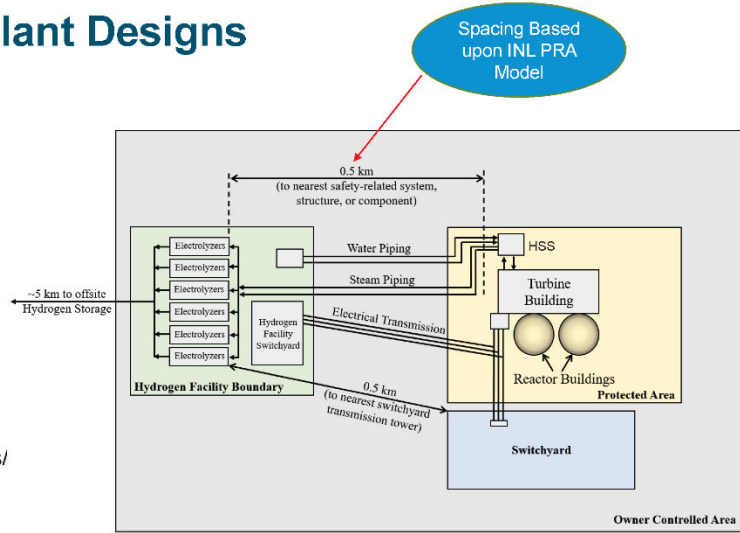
lant Designs

Spacing Based upon INL PRA Model

0.5 km
(to nearest safety-related system, structure, or component)

Electrolyzers
Electrolyzers
Electrolyzers
Electrolyzers
Electrolyzers
Electrolyzers

Water Piping

HSS

Steam Piping

Turbine Building

~5 km to offsite Hydrogen Storage

Hydrogen Facility Switchyard

Electrical Transmission

Reactor Buildings

Hydrogen Facility Boundary

0.5 km
(to nearest switchyard transmission tower)

Protected Area

Switchyard

Owner Controlled Area

s/